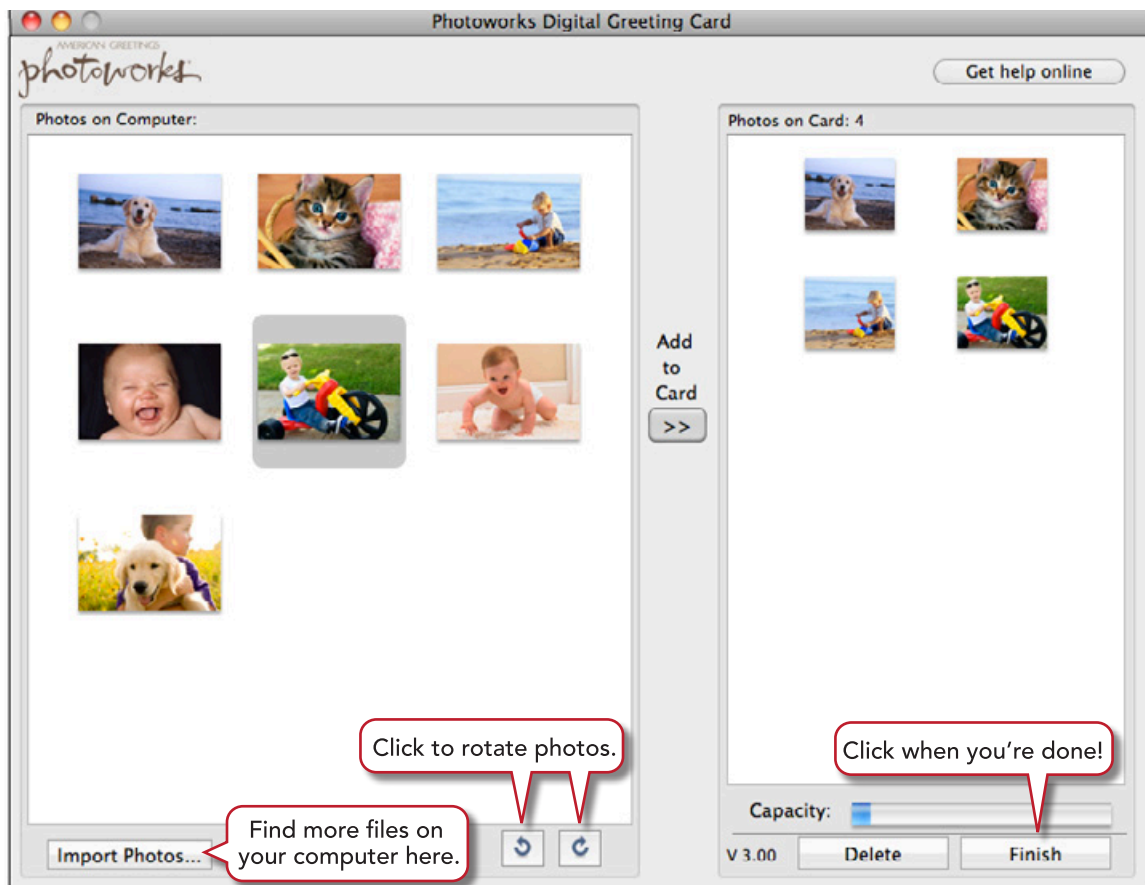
Photoworks Digital Greeting Card

AMERICAN GREETINGS photoworks

Get help online

Photos on Computer:

Add to Card

>>

Photos on Card: 4

Click to rotate photos.

Click when you're done!

Capacity:

Import Photos...

Find more files on your computer here.

V 3.00

Delete

Finish